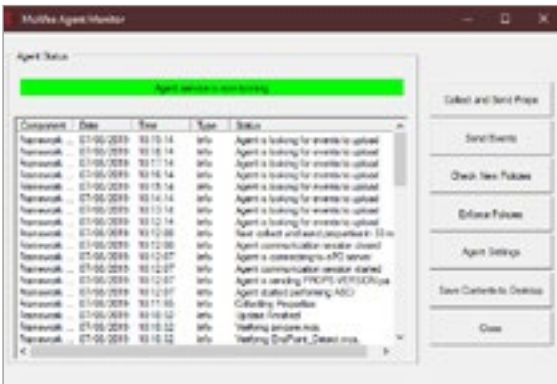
McAfee Agent Monitor

Agent Status

Agent service is now running

| Component | Date | Time | Type | Status |
|---|---|---|---|---|
| Framework... | 07/08/2019 | 10:15:14 | Info | Agent is looking for events to upload |
| Framework... | 07/08/2019 | 10:15:14 | Info | Agent is looking for events to upload |
| Framework... | 07/08/2019 | 10:17:14 | Info | Agent is looking for events to upload |
| Framework... | 07/08/2019 | 10:16:14 | Info | Agent is looking for events to upload |
| Framework... | 07/08/2019 | 10:15:14 | Info | Agent is looking for events to upload |
| Framework... | 07/08/2019 | 10:14:14 | Info | Agent is looking for events to upload |
| Framework... | 07/08/2019 | 10:13:14 | Info | Agent is looking for events to upload |
| Framework... | 07/08/2019 | 10:12:14 | Info | Agent is looking for events to upload |
| Framework... | 07/08/2019 | 10:12:08 | Info | Next collect and send properties in 10 m |
| Framework... | 07/08/2019 | 10:12:08 | Info | Agent communication session closed |
| Framework... | 07/08/2019 | 10:12:07 | Info | Agent is connecting to ePO server |
| Framework... | 07/08/2019 | 10:12:07 | Info | Agent communication session started |
| Framework... | 07/08/2019 | 10:12:07 | Info | Agent is sending PROPS VERSION pa |
| Framework... | 07/08/2019 | 10:12:07 | Info | Agent started performing ASCI |
| Framework... | 07/08/2019 | 10:11:55 | Info | Collecting Properties |
| Framework... | 07/08/2019 | 10:10:32 | Info | Upload finished |
| Framework... | 07/08/2019 | 10:10:32 | Info | Verifying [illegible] |
| Framework... | 07/08/2019 | 10:10:32 | Info | Verifying EndPoint_Detect.mca |

Collect and Send Props

Send Events

Check New Policies

Enforce Policies

Agent Settings

Save Contents to Desktop

Close